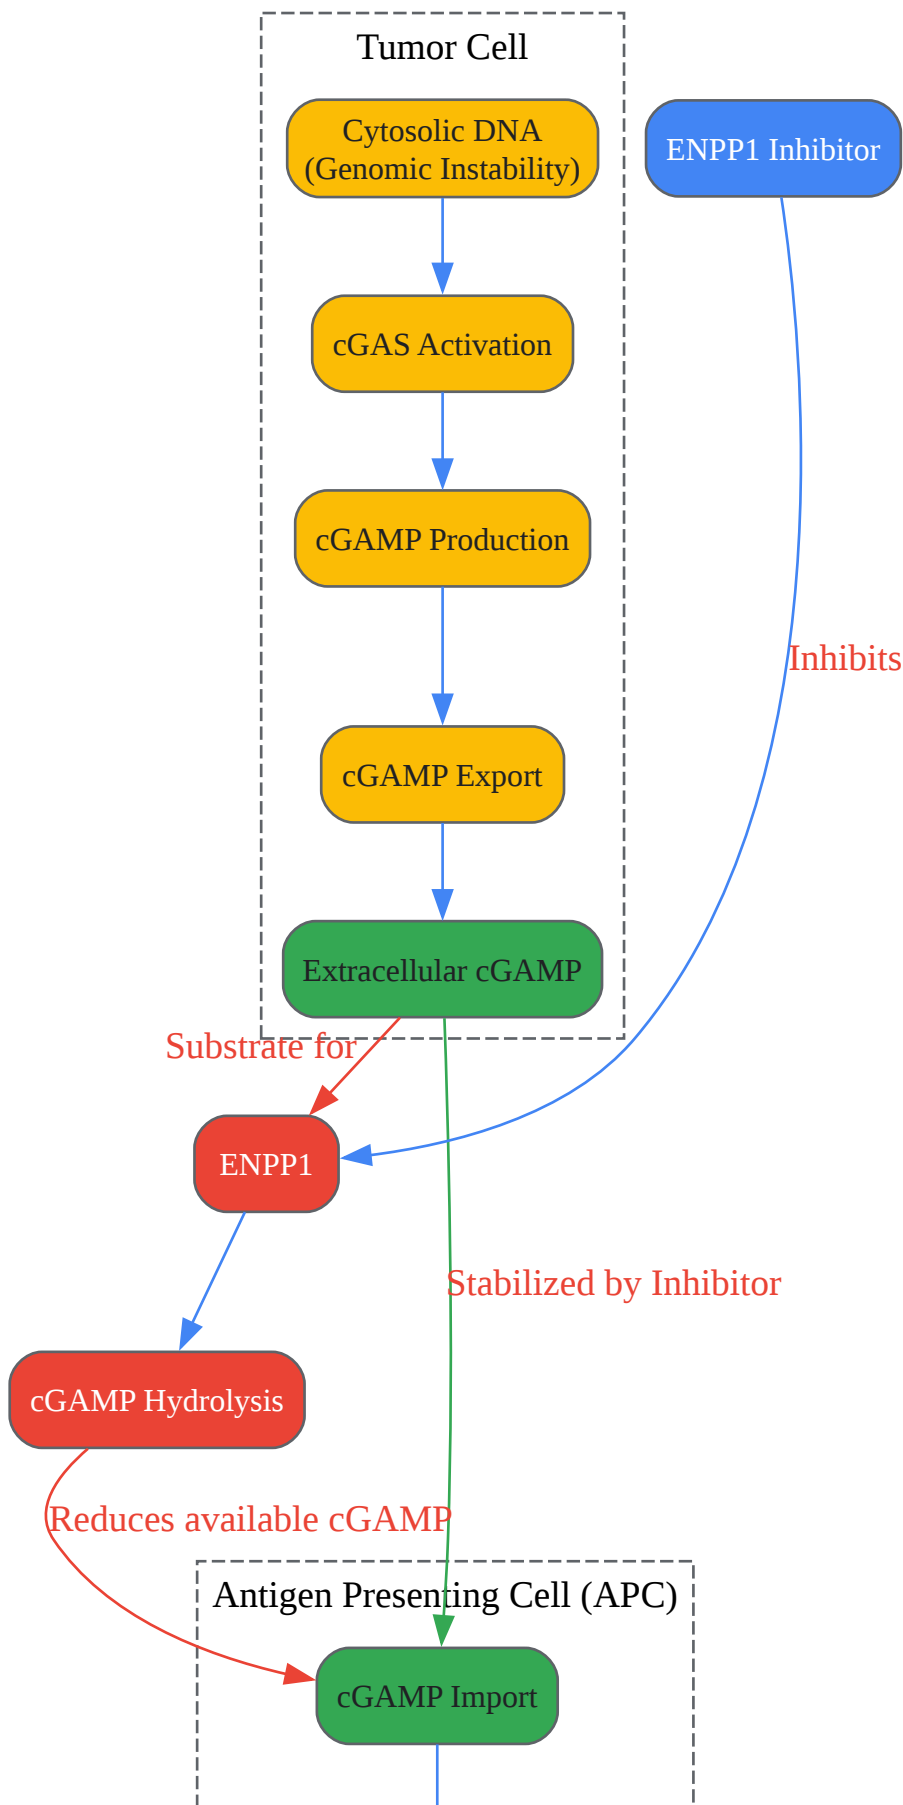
Tumor Cell

Cytosolic DNA (Genomic Instability)

ENPP1 Inhibitor

cGAS Activation

cGAMP Production

Inhibits

cGAMP Export

Extracellular cGAMP

Substrate for

ENPP1

Stabilized by Inhibitor

cGAMP Hydrolysis

Reduces available cGAMP

Antigen Presenting Cell (APC)

cGAMP Import